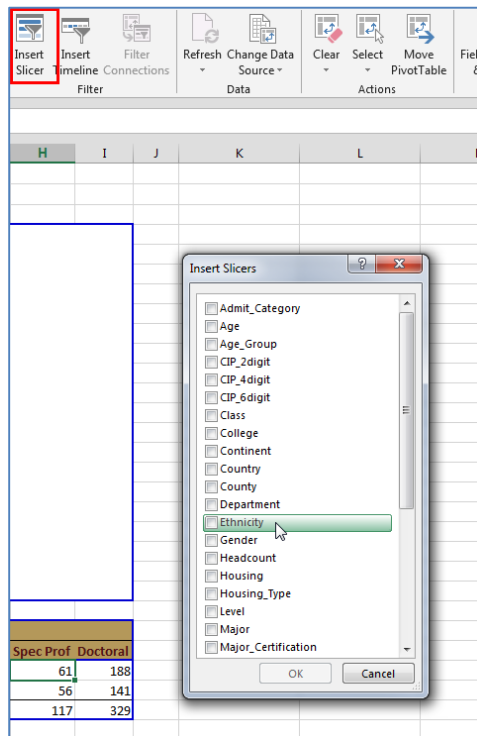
Insert Slicer
Insert Timeline
Filter Connections
Filter
Refresh
Change Data Source
Data
Clear
Select
Move PivotTable
Actions
Fiel &

H
I
J
K
L

Insert Slicers
?
X
Admit_Category
Age
Age_Group
CIP_2digit
CIP_4digit
CIP_6digit
Class
College
Continent
Country
County
Department
Ethnicity
Gender
Headcount
Housing
Housing_Type
Level
Major
Major_Certification
OK
Cancel

| Spec Prof | Doctoral |
|---|---|
| 61 | 188 |
| 56 | 141 |
| 117 | 329 |